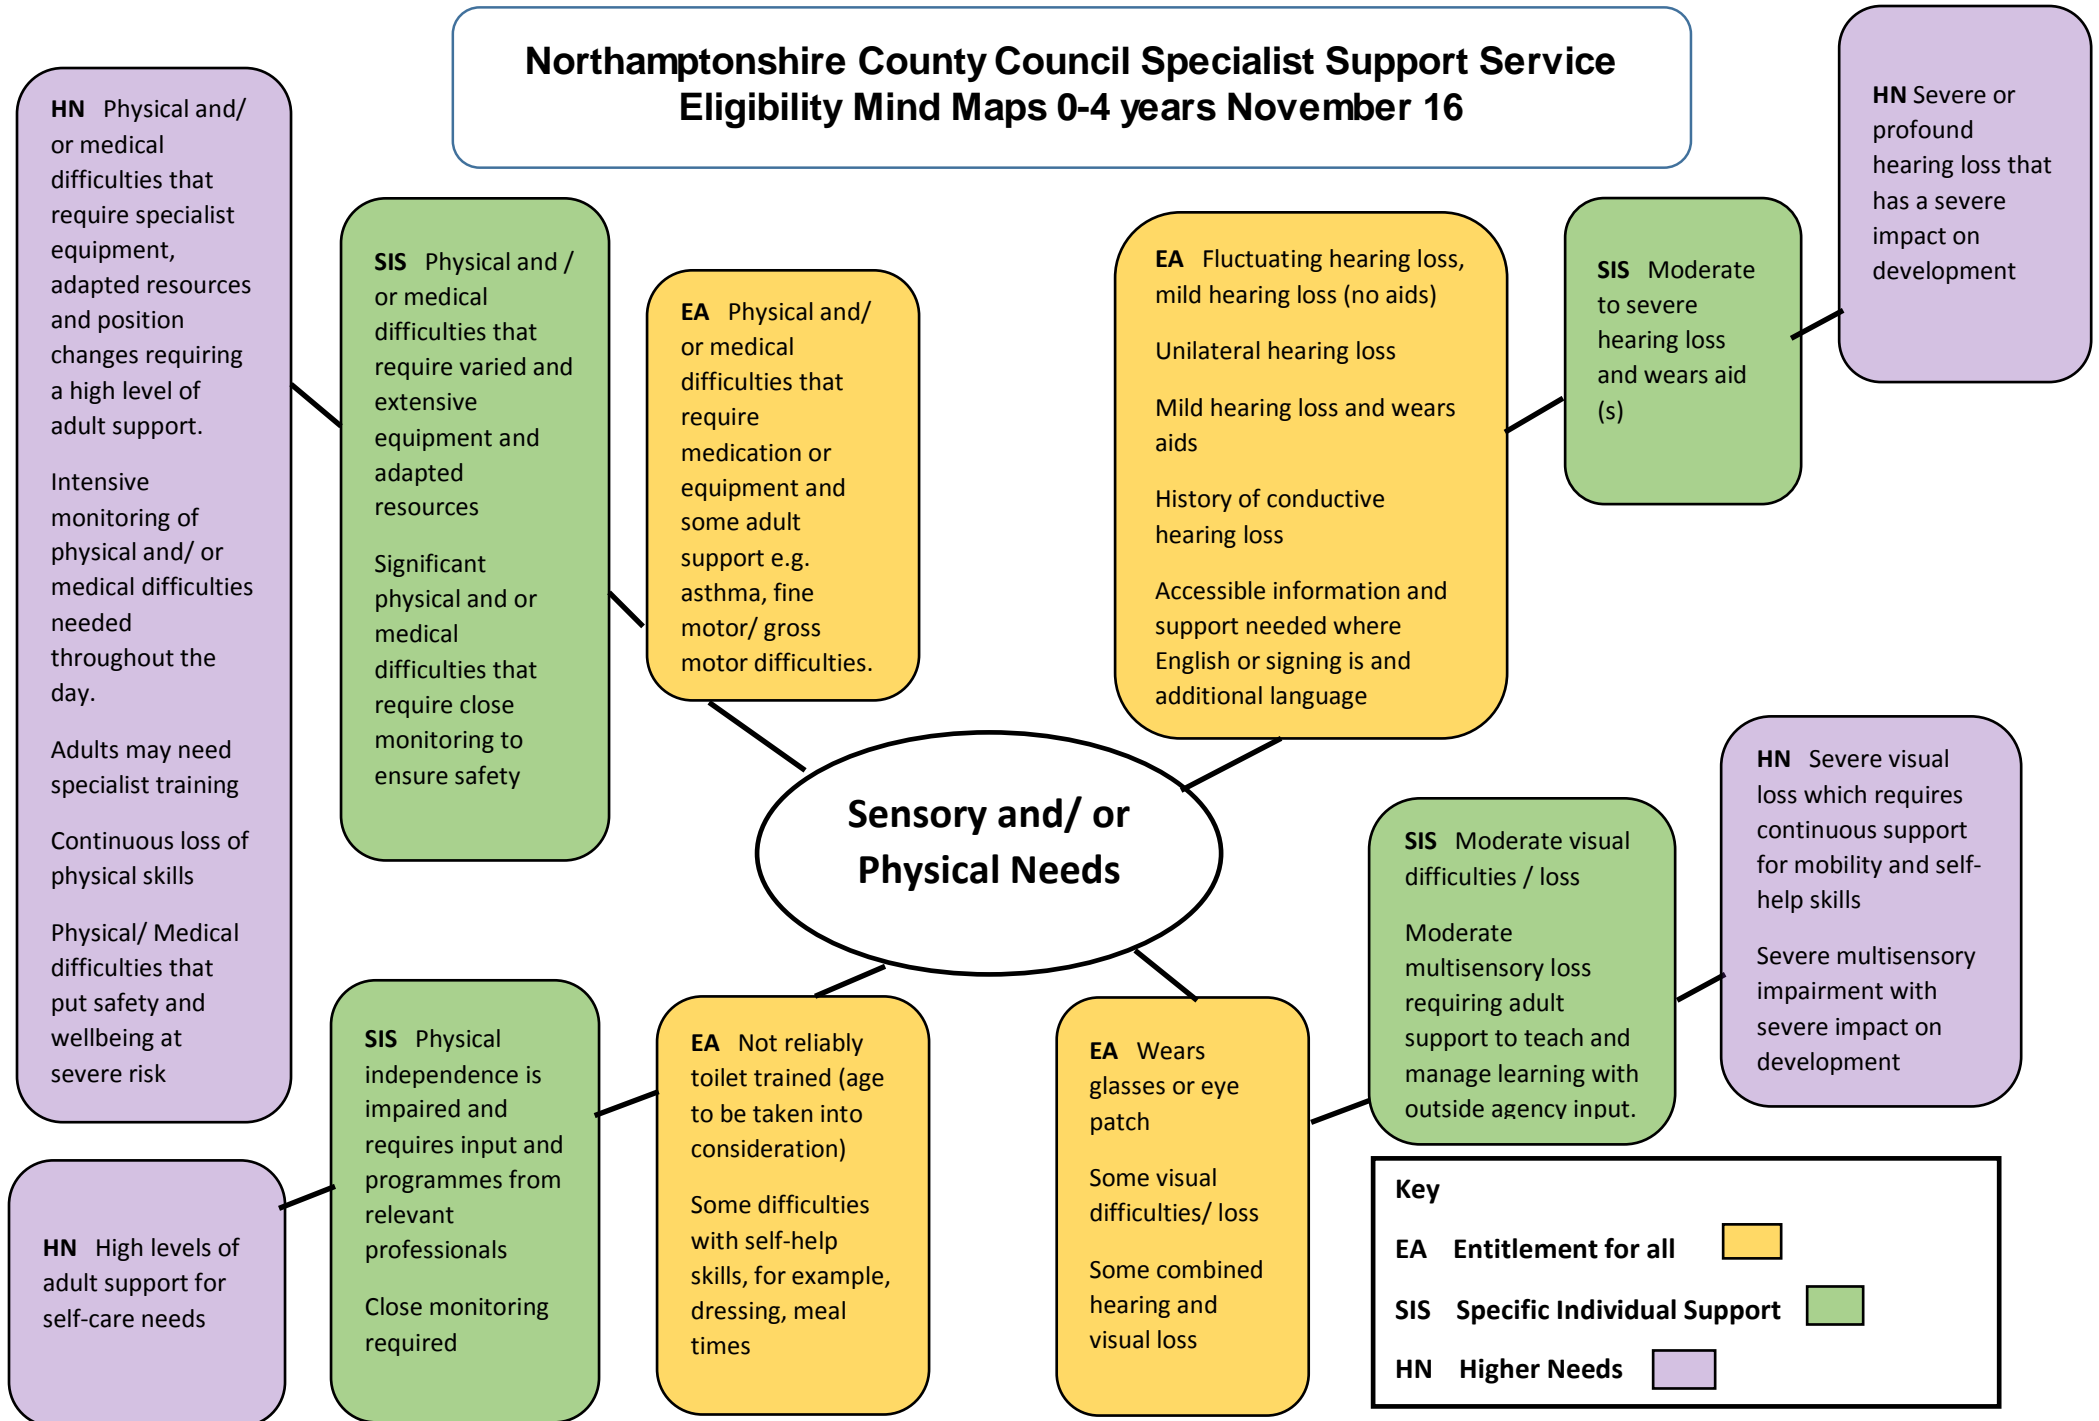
Northamptonshire County Council Specialist Support Service
Eligibility Mind Maps 0-4 years November 16

HN Physical and/ or medical difficulties that require specialist equipment, adapted resources and position changes requiring a high level of adult support.

Intensive monitoring of physical and/ or medical difficulties needed throughout the day.

Adults may need specialist training

Continuous loss of physical skills

Physical/ Medical difficulties that put safety and wellbeing at severe risk

SIS Physical and / or medical difficulties that require varied and extensive equipment and adapted resources

Significant physical and or medical difficulties that require close monitoring to ensure safety

EA Physical and/ or medical difficulties that require medication or equipment and some adult support e.g. asthma, fine motor/ gross motor difficulties.

EA Fluctuating hearing loss, mild hearing loss (no aids)

Unilateral hearing loss

Mild hearing loss and wears aids

History of conductive hearing loss

Accessible information and support needed where English or signing is and additional language

SIS Moderate to severe hearing loss and wears aid (s)

HN Severe or profound hearing loss that has a severe impact on development

Sensory and/ or Physical Needs

HN Severe visual loss which requires continuous support for mobility and self-help skills

Severe multisensory impairment with severe impact on development

SIS Moderate visual difficulties / loss

Moderate multisensory loss requiring adult support to teach and manage learning with outside agency input.

EA Wears glasses or eye patch

Some visual difficulties/ loss

Some combined hearing and visual loss

EA Not reliably toilet trained (age to be taken into consideration)

Some difficulties with self-help skills, for example, dressing, meal times

SIS Physical independence is impaired and requires input and programmes from relevant professionals

Close monitoring required

HN High levels of adult support for self-care needs

Key
EA Entitlement for all
SIS Specific Individual Support
HN Higher Needs